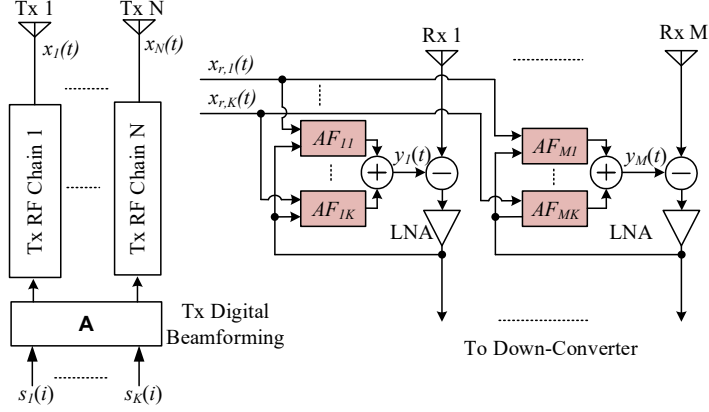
Tx 1

Tx N

$x_1(t)$

$x_N(t)$

Tx RF Chain 1

Tx RF Chain N

A

Tx Digital Beamforming

$s_1(i)$

$s_K(i)$

$x_{r,1}(t)$

$x_{r,K}(t)$

Rx 1

Rx M

$AF_{11}$

$AF_{1K}$

$y_1(t)$

$AF_{M1}$

$AF_{MK}$

$y_M(t)$

LNA

LNA

To Down-Converter